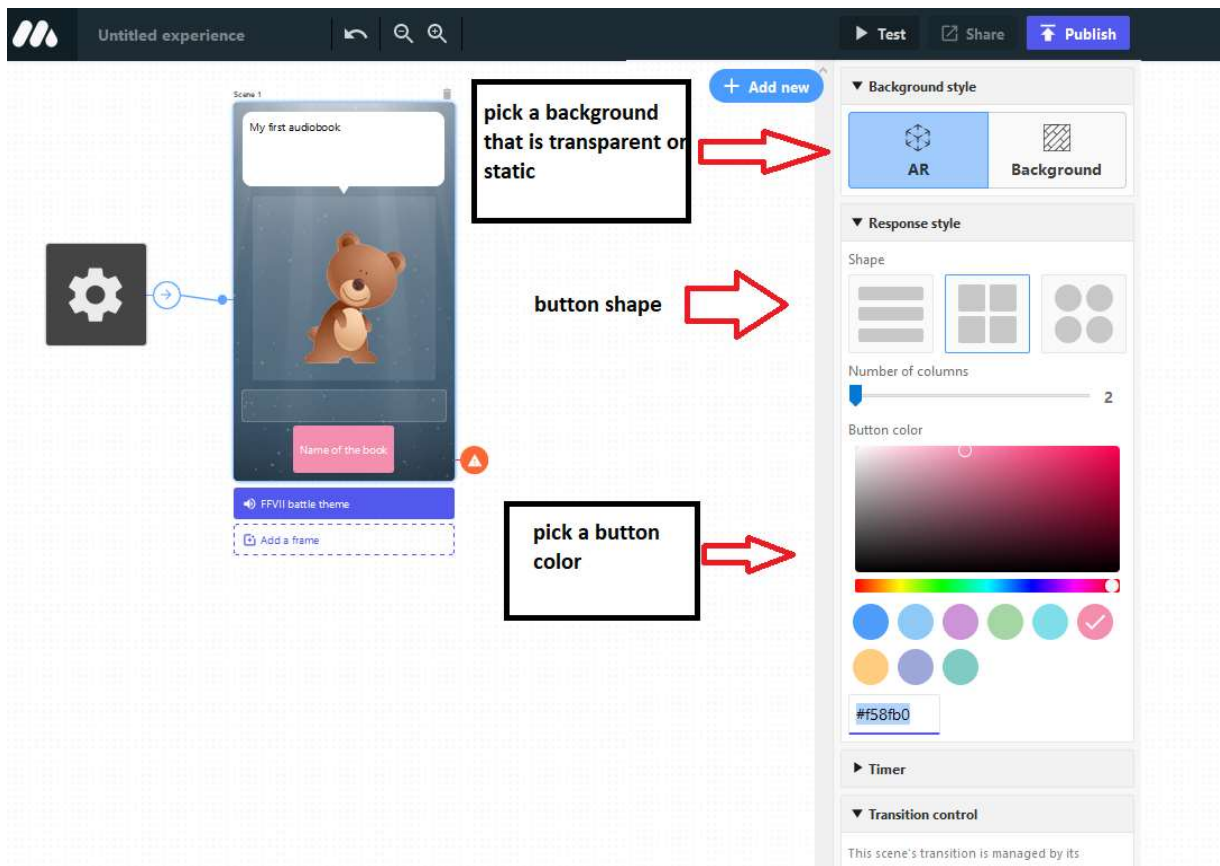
Untitled experience

Test

Share

Publish

Add new

Scene 1

My first audiobook

Name of the book

FFVII battle theme

Add a frame

pick a background that is transparent or static

button shape

pick a button color

Background style

AR

Background

Response style

Shape

Number of columns

2

Button color

#f58fb0

Timer

Transition control

This scene's transition is managed by its